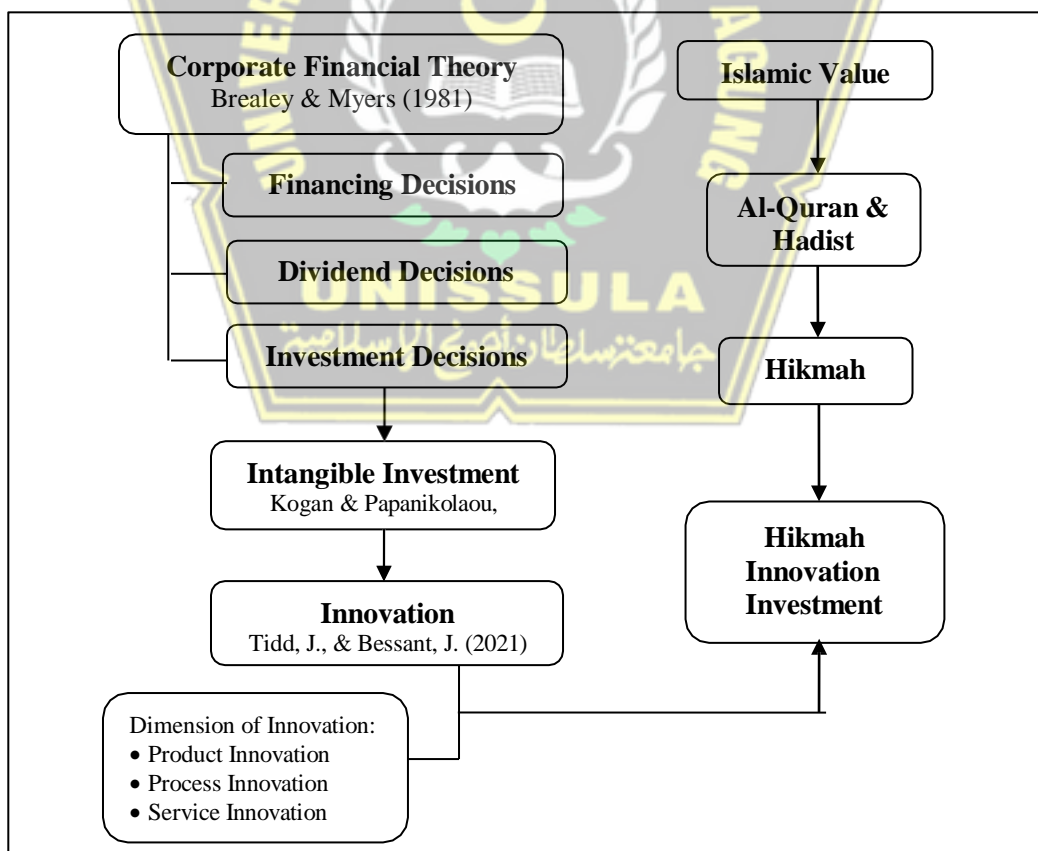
Corporate Financial Theory
Brealey & Myers (1981)

Financing Decisions

Dividend Decisions

Investment Decisions

Intangible Investment
Kogan & Papanikolaou,

Innovation
Tidd, J., & Bessant, J. (2021)

Dimension of Innovation:
• Product Innovation
• Process Innovation
• Service Innovation

Islamic Value

Al-Quran & Hadist

Hikmah

Hikmah Innovation Investment

UNISSULA
جامعتسلطان أجونج الإسلامية